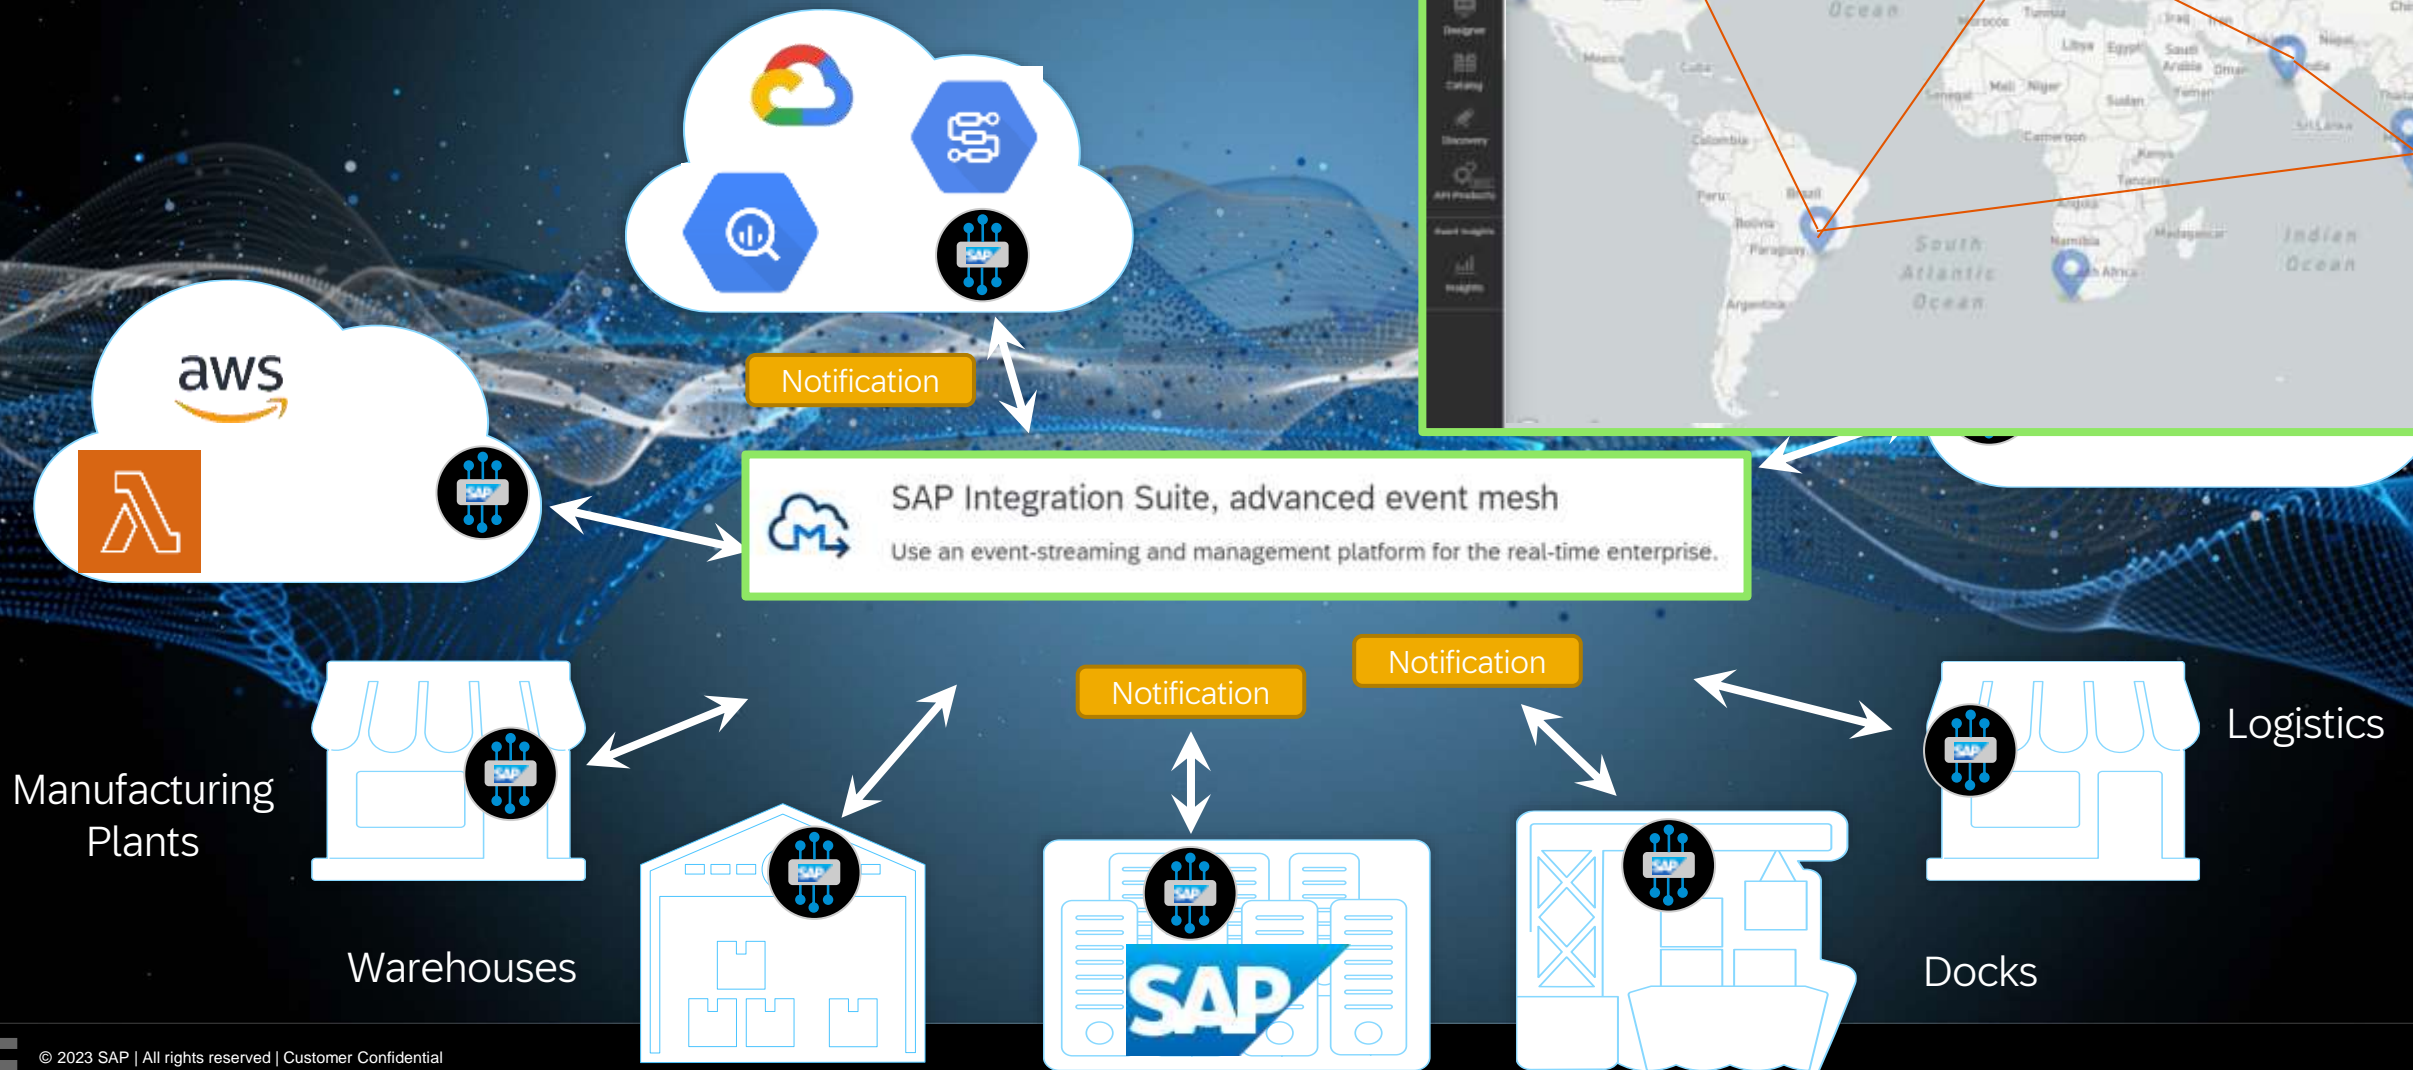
aws

SAP

Notification

Designer
Catalog
Discovery
API Products
Event Insights
Insights

Ocean
Mexico
Cuba
Colombia
Peru
Brazil
Bolivia
Paraguay
Argentina
South Atlantic Ocean
Morocco
Tunisia
Libya
Egypt
Iraq
Iran
Saudi Arabia
Oman
Yemen
Nepal
India
Sri Lanka
Senegal
Mali
Niger
Sudan
Cameroon
Kenya
Tanzania
Angola
Namibia
South Africa
Madagascar
Indian Ocean

SAP Integration Suite, advanced event mesh
Use an event-streaming and management platform for the real-time enterprise.

Notification

Notification

Manufacturing Plants

Warehouses

SAP

Logistics

Docks

© 2023 SAP | All rights reserved | Customer Confidential